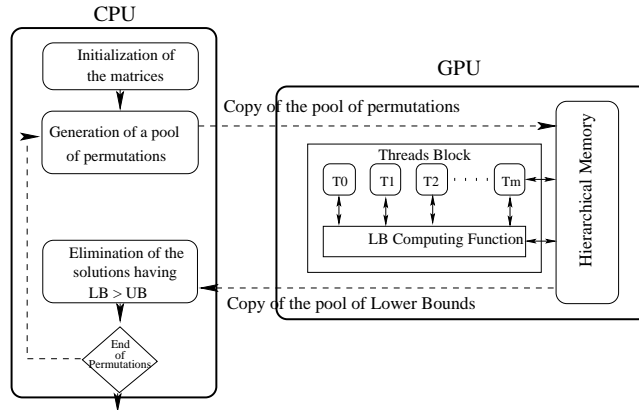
CPU

Initialization of the matrices

Generation of a pool of permutations

Elimination of the solutions having LB > UB

End of Permutations

GPU

Copy of the pool of permutations

Threads Block

T0

T1

T2

Tm

LB Computing Function

Hierarchical Memory

Copy of the pool of Lower Bounds